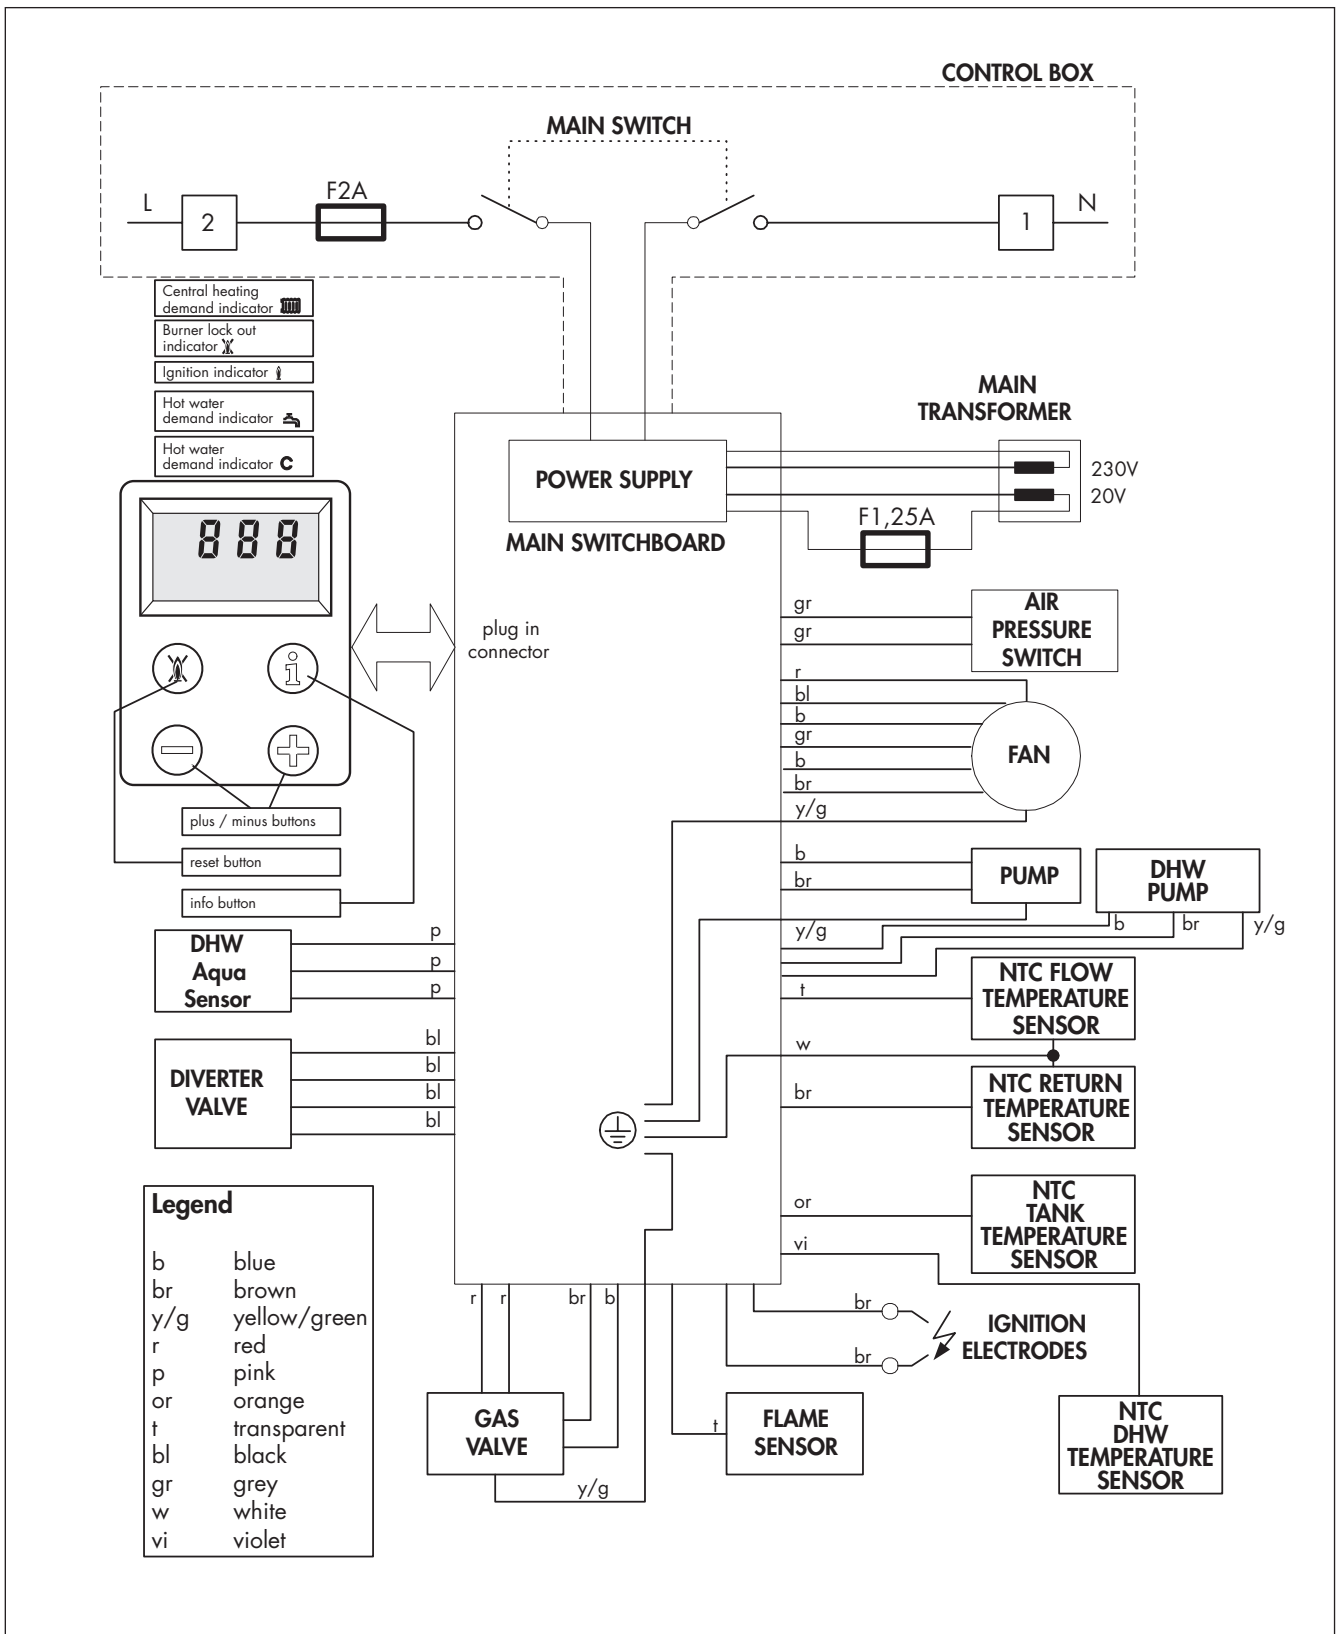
CONTROL BOX

MAIN SWITCH

L 2 F2A 1 N

Central heating demand indicator
Burner lock out indicator
Ignition indicator
Hot water demand indicator
Hot water demand indicator C

888

MAIN TRANSFORMER

POWER SUPPLY

230V
20V

F1,25A

MAIN SWITCHBOARD

plug in connector

gr
gr
AIR PRESSURE SWITCH

r
bl
b
gr
b
br
y/g
FAN

plus / minus buttons
reset button
info button

b
br
PUMP

DHW PUMP
b br y/g

y/g

DHW Aqua Sensor
p
p
p

t
NTC FLOW TEMPERATURE SENSOR

w

DIVERTER VALVE
bl
bl
bl
bl

br
NTC RETURN TEMPERATURE SENSOR

or
NTC TANK TEMPERATURE SENSOR

vi

Legend

| b | blue |
|---|---|
| br | brown |
| y/g | yellow/green |
| r | red |
| p | pink |
| or | orange |
| t | transparent |
| bl | black |
| gr | grey |
| w | white |
| vi | violet |

r r br b

br
br
IGNITION ELECTRODES

GAS VALVE

t
FLAME SENSOR

y/g

NTC DHW TEMPERATURE SENSOR